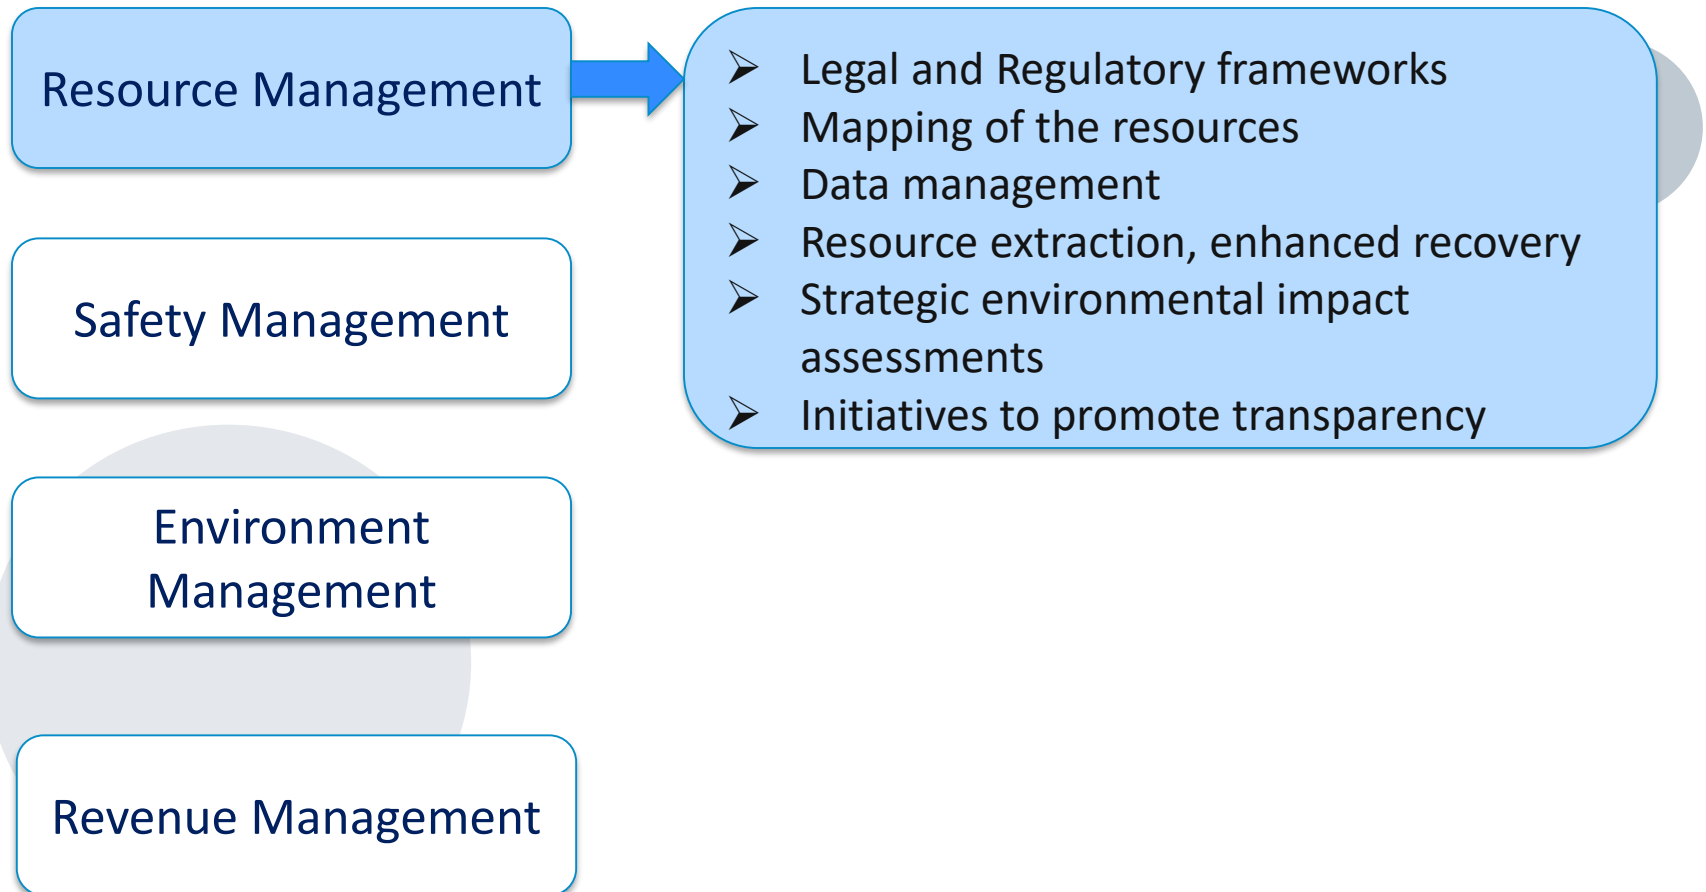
Resource Management

➢ Legal and Regulatory frameworks
➢ Mapping of the resources
➢ Data management
➢ Resource extraction, enhanced recovery
➢ Strategic environmental impact assessments
➢ Initiatives to promote transparency

Safety Management

Environment Management

Revenue Management